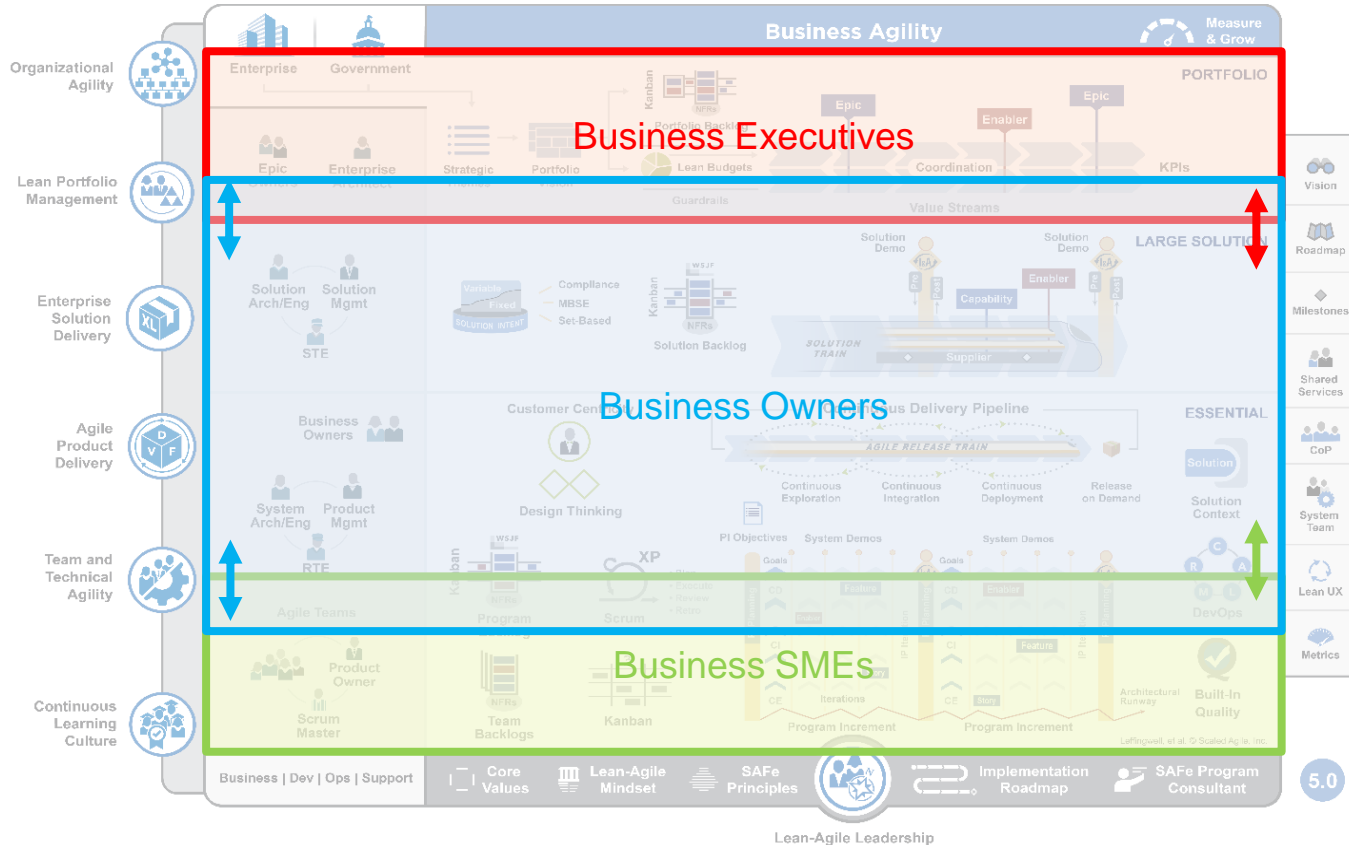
Organizational Agility

Lean Portfolio Management

Enterprise Solution Delivery

Agile Product Delivery

Team and Technical Agility

Continuous Learning Culture

Enterprise

Government

Business Agility

Measure & Grow

PORTFOLIO

Business Executives

Epic Owners

Enterprise Architect

Strategic Themes

Portfolio Vision

Kanban

Portfolio Backlog

NFRs

Lean Budgets

Guardrails

Epic

Enabler

Epic

Coordination

KPIs

Value Streams

Vision

Roadmap

Milestones

Shared Services

CoP

System Team

Lean UX

Metrics

LARGE SOLUTION

Solution Demo

Solution Demo

Solution Arch/Eng

Solution Mgmt

STE

Variable

Fixed

SOLUTION INTENT

Compliance

MBSE

Set-Based

WSJF

Kanban

NFRs

Solution Backlog

Enabler

Capability

SOLUTION TRAIN

Supplier

Business Owners

Customer Centricity

Continuous Delivery Pipeline

ESSENTIAL

Business Owners

Design Thinking

AGILE RELEASE TRAIN

Continuous Exploration

Continuous Integration

Continuous Deployment

Release on Demand

Solution

Solution Context

System Arch/Eng

Product Mgmt

RTE

PI Objectives

System Demos

System Demos

WSJF

Kanban

XP

Goals

Goals

Feature

Enabler

Agile Teams

Program Backlog

Scrum

DevOps

Business SMEs

Product Owner

Scrum Master

Team Backlogs

NFRs

Kanban

Feature

Story

Story

Iterations

Architectural Runway

Built-In Quality

Program Increment

Program Increment

Leffingwell, et al. © Scaled Agile, Inc.

Business | Dev | Ops | Support

Core Values

Lean-Agile Mindset

SAFe Principles

Implementation Roadmap

SAFe Program Consultant

5.0

Lean-Agile Leadership